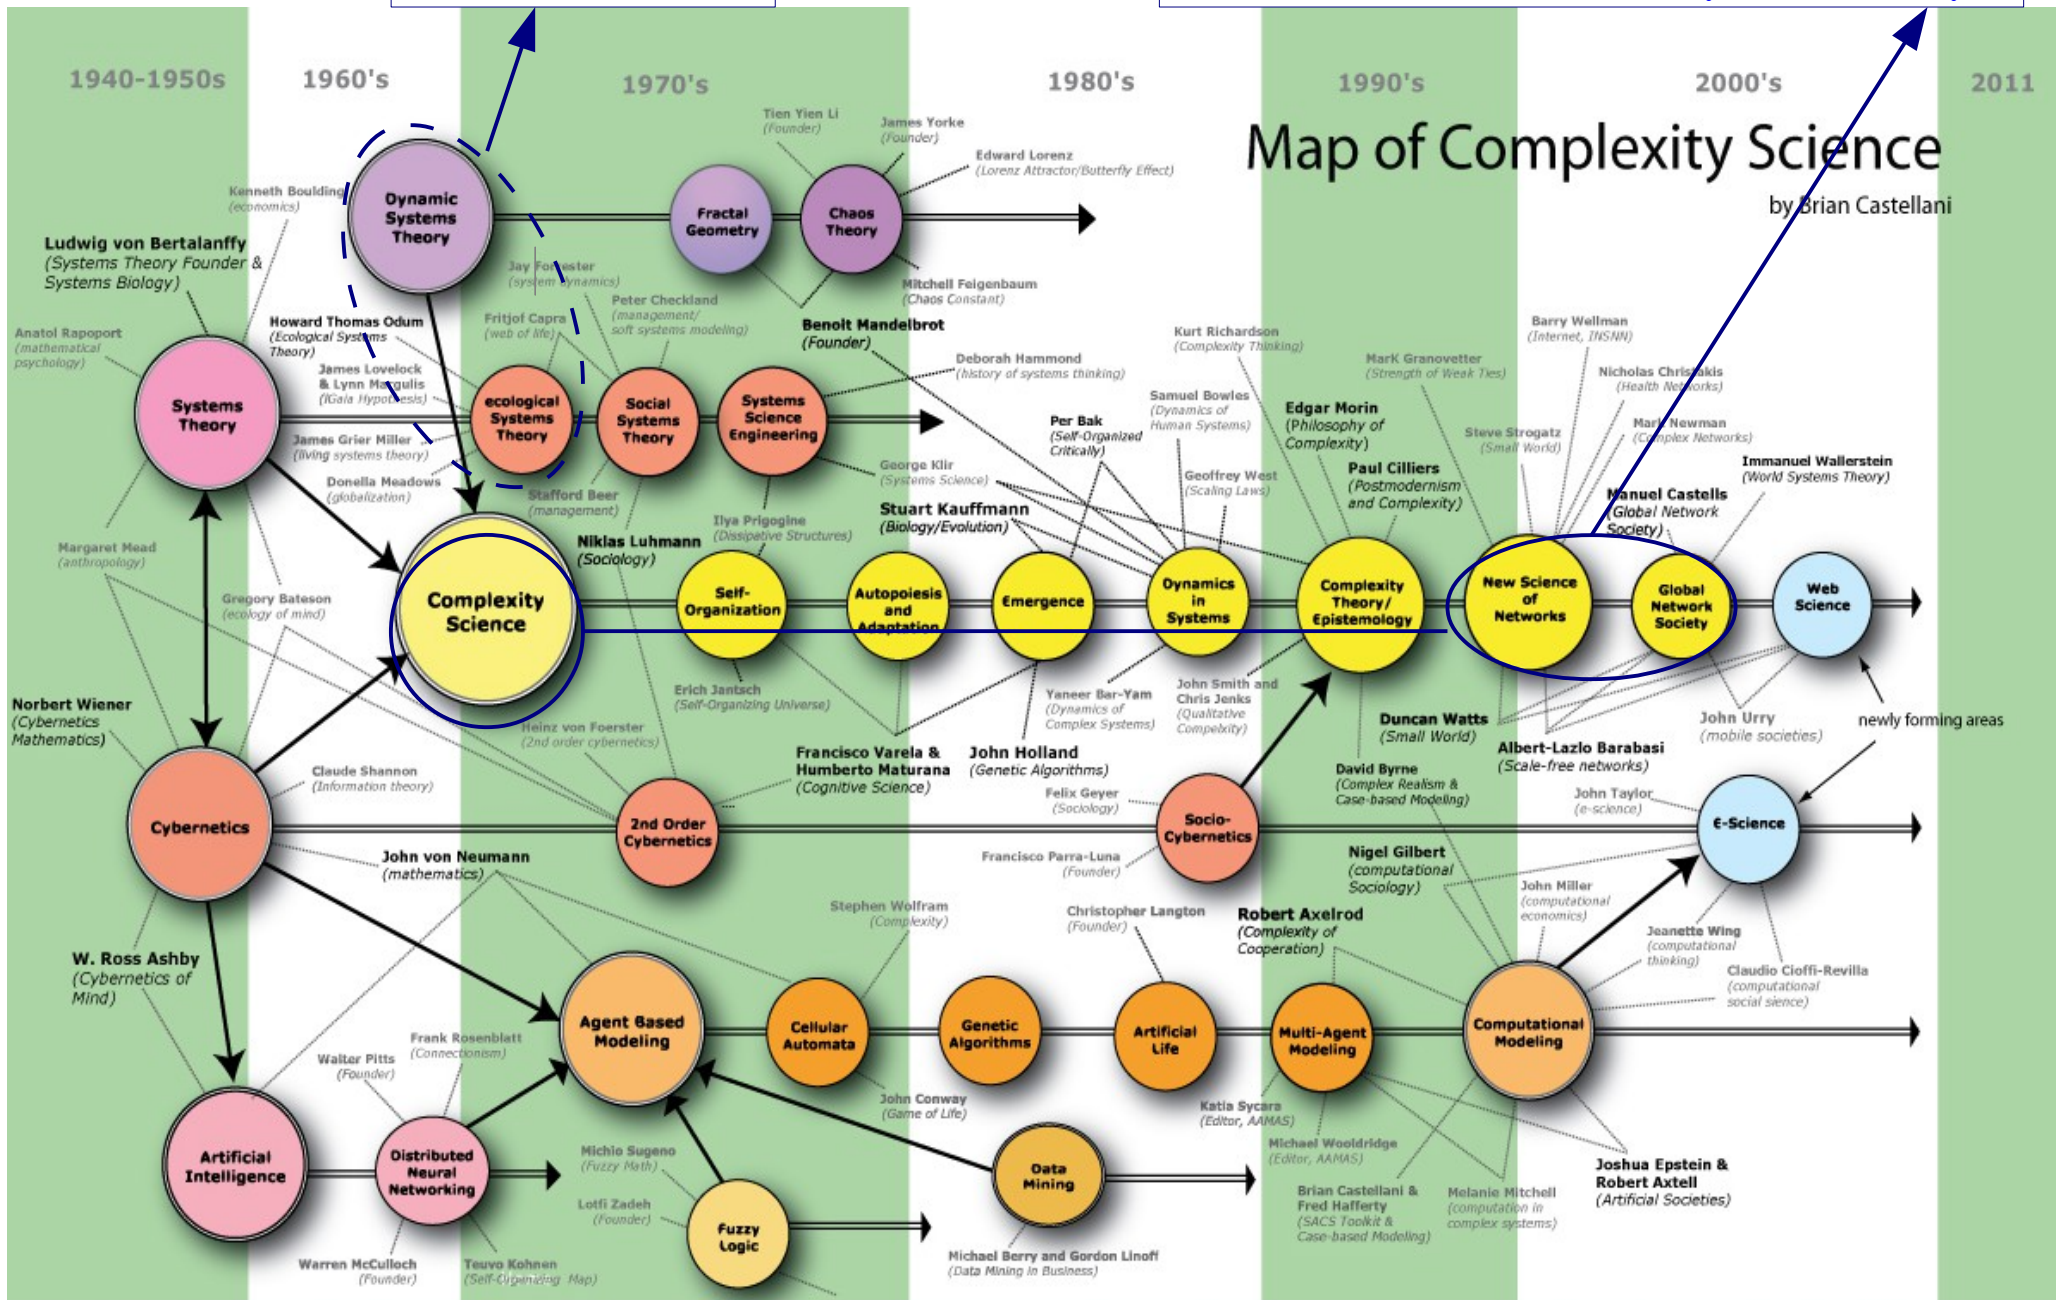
1940-1950s 1960's 1970's 1980's 1990's 2000's 2011

Map of Complexity Science
by Brian Castellani

Dynamic Systems Theory
Fractal Geometry
Chaos Theory
Tien Yien Li (Founder)
James Yorke (Founder)
Edward Lorenz (Lorenz Attractor/Butterfly Effect)
Mitchell Feigenbaum (Chaos Constant)
Benoit Mandelbrot (Founder)
Kenneth Boulding (economics)
Ludwig von Bertalanffy (Systems Theory Founder & Systems Biology)
Jay Forrester (system dynamics)
Fritjof Capra (web of life)
Peter Checkland (management/ soft systems modeling)
Howard Thomas Odum (Ecological Systems Theory)
James Lovelock & Lynn Margulis (Gaia Hypothesis)
James Grier Miller (living systems theory)
Donella Meadows (globalization)
Stafford Beer (management)
Anatol Rapoport (mathematical psychology)
Systems Theory
ecological Systems Theory
Social Systems Theory
Systems Science Engineering
Deborah Hammond (history of systems thinking)
George Klir (Systems Science)
Kurt Richardson (Complexity Thinking)
Mark Granovetter (Strength of Weak Ties)
Barry Wellman (Internet, INSNN)
Nicholas Christakis (Health Networks)
Mark Newman (Complex Networks)
Steve Strogatz (Small World)
Immanuel Wallerstein (World Systems Theory)
Manuel Castells (Global Network Society)
Per Bak (Self-Organized Criticality)
Samuel Bowles (Dynamics of Human Systems)
Edgar Morin (Philosophy of Complexity)
Geoffrey West (Scaling Laws)
Paul Cilliers (Postmodernism and Complexity)
Stuart Kauffmann (Biology/Evolution)
Ilya Prigogine (Dissipative Structures)
Niklas Luhmann (Sociology)
Margaret Mead (anthropology)
Gregory Bateson (ecology of mind)
Complexity Science
Self-Organization
Autopoiesis and Adaptation
Emergence
Dynamics in Systems
Complexity Theory/ Epistemology
New Science of Networks
Global Network Society
Web Science
Erich Jantsch (Self-Organizing Universe)
Heinz von Foerster (2nd order cybernetics)
Yaneer Bar-Yam (Dynamics of Complex Systems)
John Smith and Chris Jenks (Qualitative Complexity)
Duncan Watts (Small World)
Albert-Lazlo Barabasi (Scale-free networks)
John Urry (mobile societies)
newly forming areas
Norbert Wiener (Cybernetics Mathematics)
Claude Shannon (Information theory)
Francisco Varela & Humberto Maturana (Cognitive Science)
John Holland (Genetic Algorithms)
Felix Geyer (Sociology)
David Byrne (Complex Realism & Case-based Modeling)
John Taylor (e-science)
Cybernetics
2nd Order Cybernetics
Socio-Cybernetics
E-Science
John von Neumann (mathematics)
Francisco Parra-Luna (Founder)
Nigel Gilbert (computational Sociology)
John Miller (computational economics)
Stephen Wolfram (Complexity)
Christopher Langton (Founder)
Robert Axelrod (Complexity of Cooperation)
Jeanette Wing (computational thinking)
Claudio Cioffi-Revilla (computational social sience)
W. Ross Ashby (Cybernetics of Mind)
Agent Based Modeling
Cellular Automata
Genetic Algorithms
Artificial Life
Multi-Agent Modeling
Computational Modeling
Frank Rosenblatt (Connectionism)
Walter Pitts (Founder)
John Conway (Game of Life)
Katia Sycara (Editor, AAMAS)
Michael Wooldridge (Editor, AAMAS)
Artificial Intelligence
Distributed Neural Networking
Data Mining
Michio Sugeno (Fuzzy Math)
Lotfi Zadeh (Founder)
Fuzzy Logic
Brian Castellani & Fred Hafferty (SACS Toolkit & Case-based Modeling)
Melanie Mitchell (computation in complex systems)
Joshua Epstein & Robert Axtell (Artificial Societies)
Warren McCulloch (Founder)
Teuvo Kohnen (Self-Organizing Map)
Michael Berry and Gordon Linoff (Data Mining in Business)